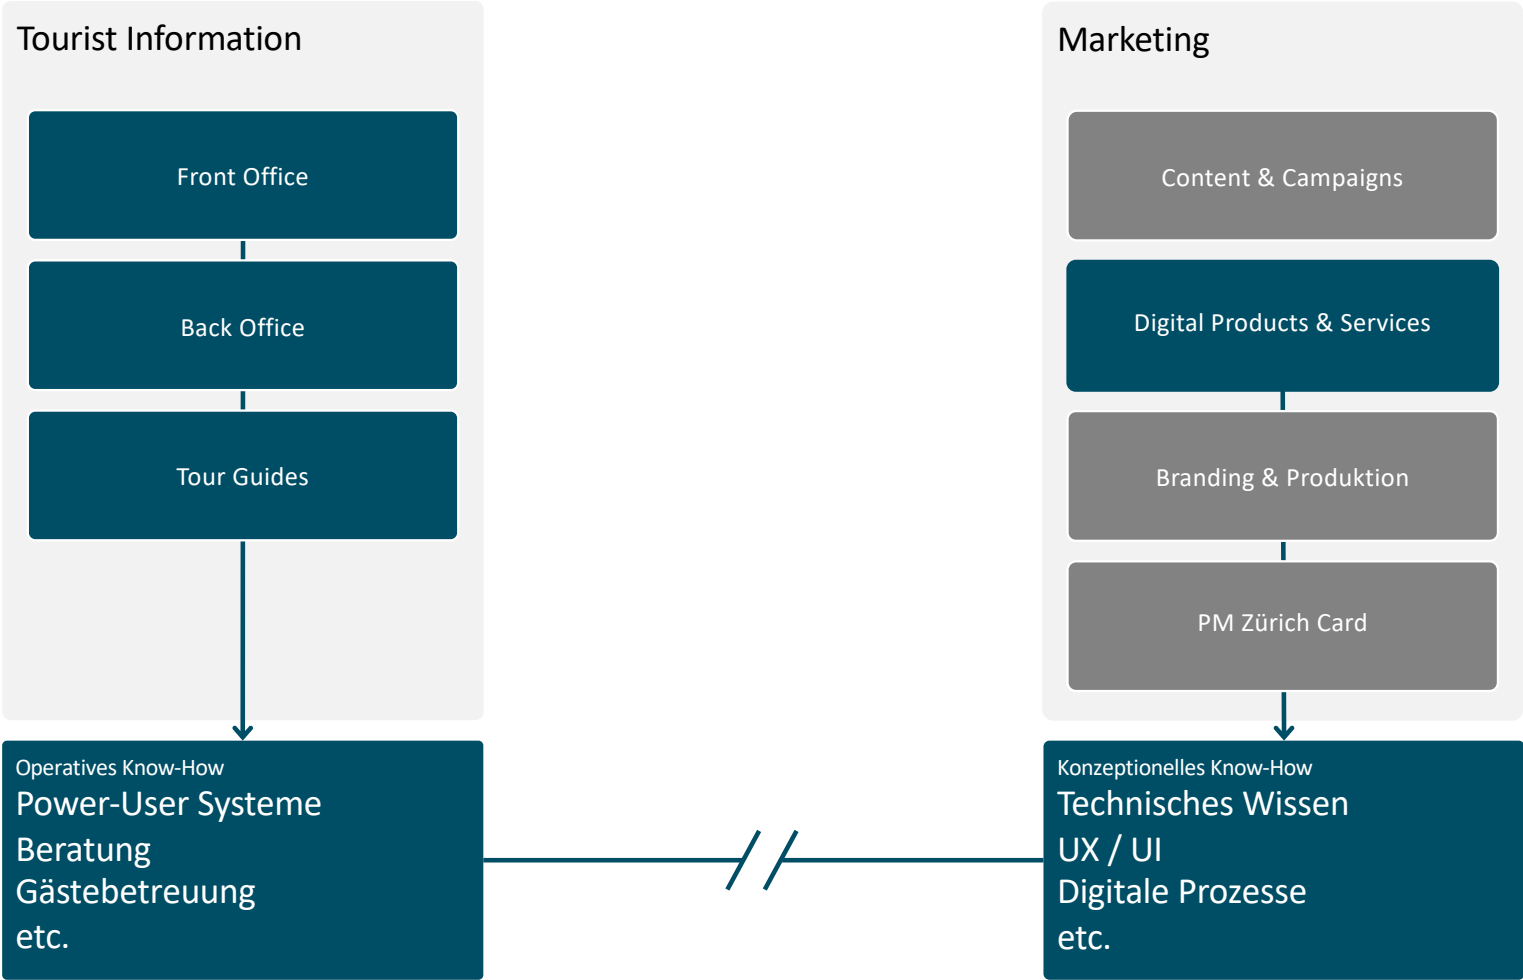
Tourist Information

Front Office

Back Office

Tour Guides

Marketing

Content & Campaigns

Digital Products & Services

Branding & Produktion

PM Zürich Card

Operatives Know-How
Power-User Systeme
Beratung
Gästebetreuung
etc.

Konzeptionelles Know-How
Technisches Wissen
UX / UI
Digitale Prozesse
etc.